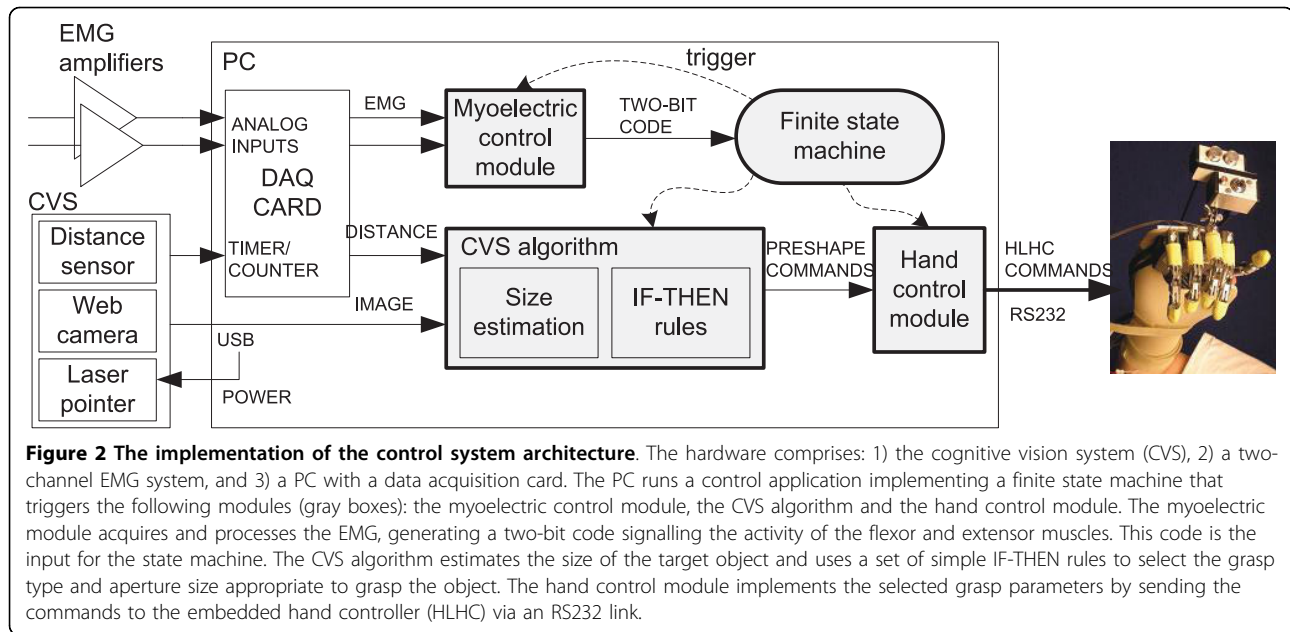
EMG amplifiers

PC

trigger

EMG

Myoelectric control module

TWO-BIT CODE

Finite state machine

ANALOG INPUTS

DAQ CARD

CVS

Distance sensor

TIMER/ COUNTER

DISTANCE

CVS algorithm

PRESHAPE COMMANDS

Hand control module

HLHC COMMANDS

Web camera

IMAGE

Size estimation

IF-THEN rules

RS232

USB

Laser pointer

POWER

**Figure 2 The implementation of the control system architecture**. The hardware comprises: 1) the cognitive vision system (CVS), 2) a two-channel EMG system, and 3) a PC with a data acquisition card. The PC runs a control application implementing a finite state machine that triggers the following modules (gray boxes): the myoelectric control module, the CVS algorithm and the hand control module. The myoelectric module acquires and processes the EMG, generating a two-bit code signalling the activity of the flexor and extensor muscles. This code is the input for the state machine. The CVS algorithm estimates the size of the target object and uses a set of simple IF-THEN rules to select the grasp type and aperture size appropriate to grasp the object. The hand control module implements the selected grasp parameters by sending the commands to the embedded hand controller (HLHC) via an RS232 link.